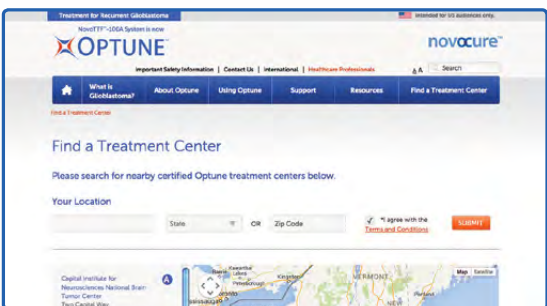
Treatment for Recurrent Glioblastoma

Intended for US audiences only.

NovoTTF™-100A System is now

OPTUNE™

novocure™

Important Safety Information | Contact Us | International | Healthcare Professionals

A A

Search

What is Glioblastoma?

About Optune

Using Optune

Support

Resources

Find a Treatment Center

Find a Treatment Center

Find a Treatment Center

Please search for nearby certified Optune treatment centers below.

Your Location

State

OR

Zip Code

*I agree with the Terms and Conditions

SUBMIT

Capital Institute for Neurosciences National Brain Tumor Center Two Capital Way

A

Map

Satellite

VERMONT

Kingston

Peterborough

Toronto

Mississauga